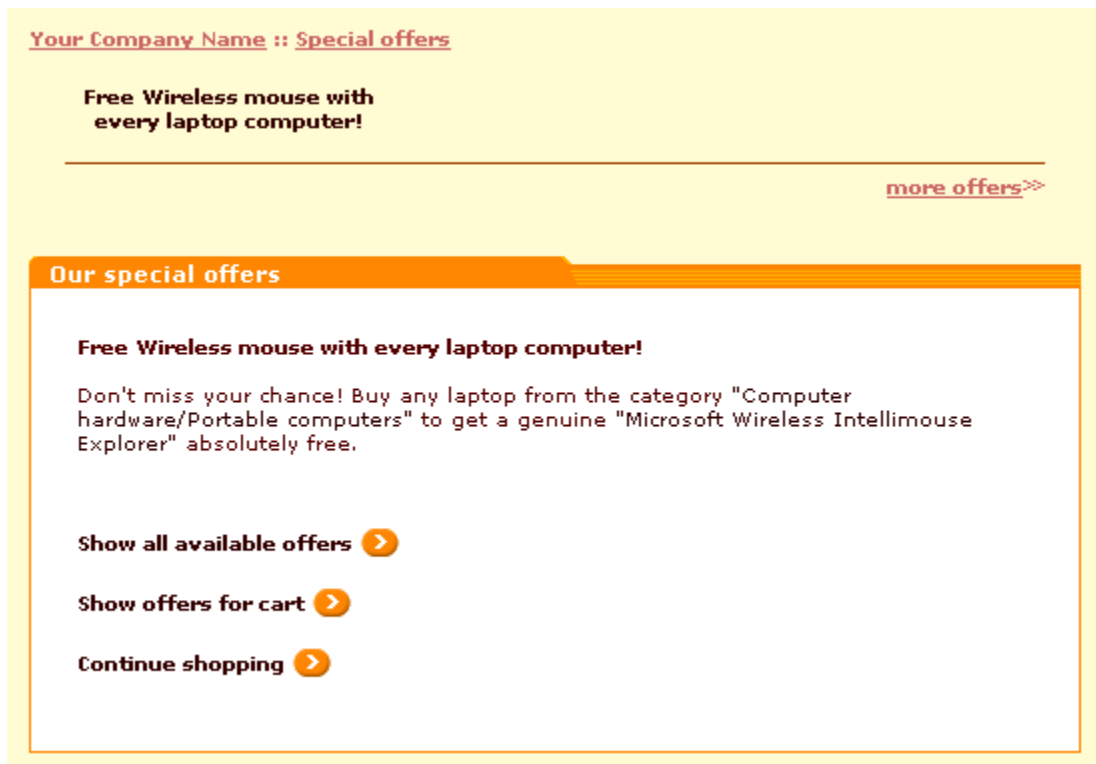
Your Company Name :: Special offers

Free Wireless mouse with every laptop computer!

more offers>>

Our special offers

Free Wireless mouse with every laptop computer!

Don't miss your chance! Buy any laptop from the category "Computer hardware/Portable computers" to get a genuine "Microsoft Wireless Intellimouse Explorer" absolutely free.

Show all available offers

Show offers for cart

Continue shopping